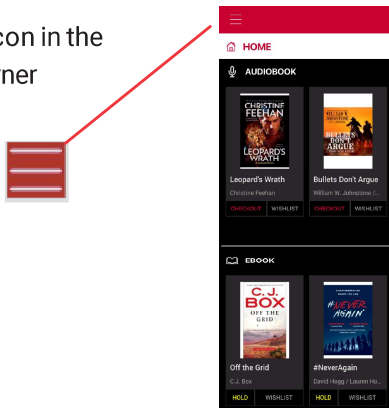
con in the
rner

HOME

AUDIOBOOK

CHRISTINE FEEHAN
LEOPARD'S WRATH

Leopard's Wrath
Christine Feehan
CHECKOUT
WISHLIST

BULLETS DON'T ARGUE

Bullets Don't Argue
William W. Johnstone / ...
CHECKOUT
WISHLIST

EBOOK

C.J. BOX
OFF THE GRID

Off the Grid
C.J. Box
HOLD
WISHLIST

#NEVER AGAIN

#NeverAgain
David Hogg / Lauren Ho...
HOLD
WISHLIST